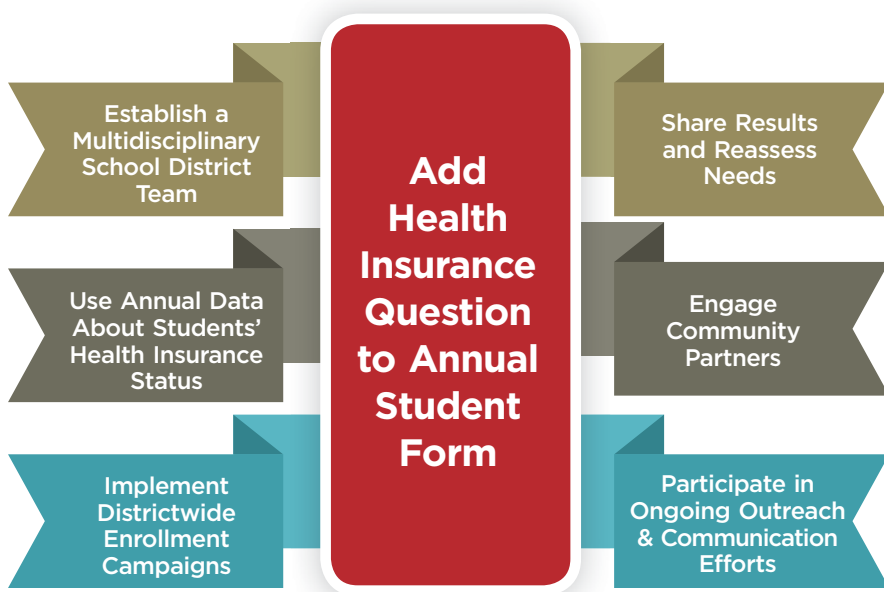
Establish a Multidisciplinary School District Team

Use Annual Data About Students' Health Insurance Status

Implement Districtwide Enrollment Campaigns

Add Health Insurance Question to Annual Student Form

Share Results and Reassess Needs

Engage Community Partners

Participate in Ongoing Outreach & Communication Efforts